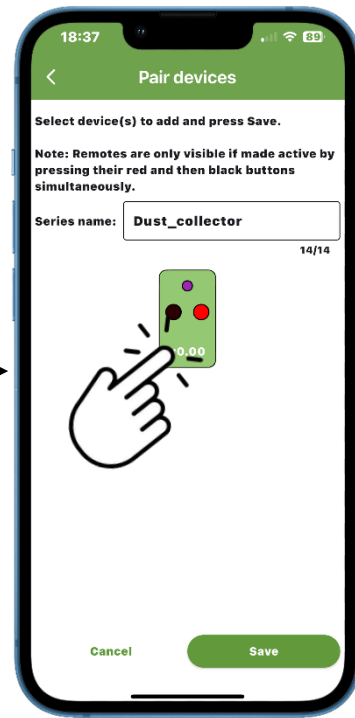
18:37

89

Pair devices

Select device(s) to add and press Save.

Note: Remotes are only visible if made active by pressing their red and then black buttons simultaneously.

Series name: Dust_collector

14/14

0.00

Cancel

Save